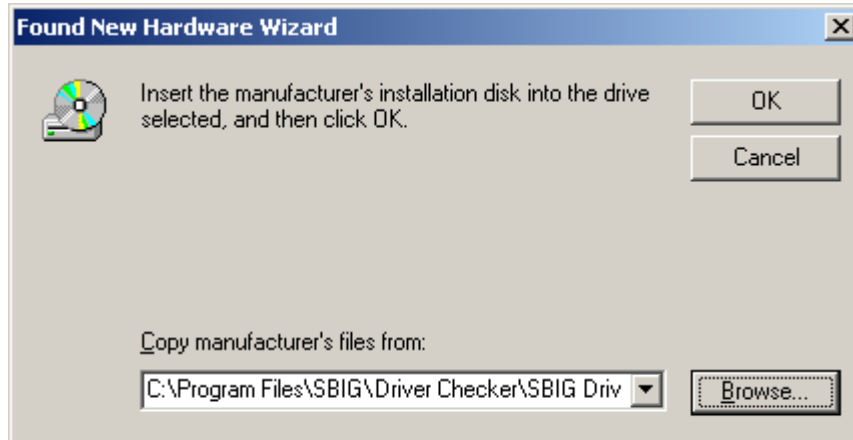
Found New Hardware Wizard

Insert the manufacturer's installation disk into the drive selected, and then click OK.

OK

Cancel

Copy manufacturer's files from:

C:\Program Files\SBIG\Driver Checker\SBIG Driv

Browse...